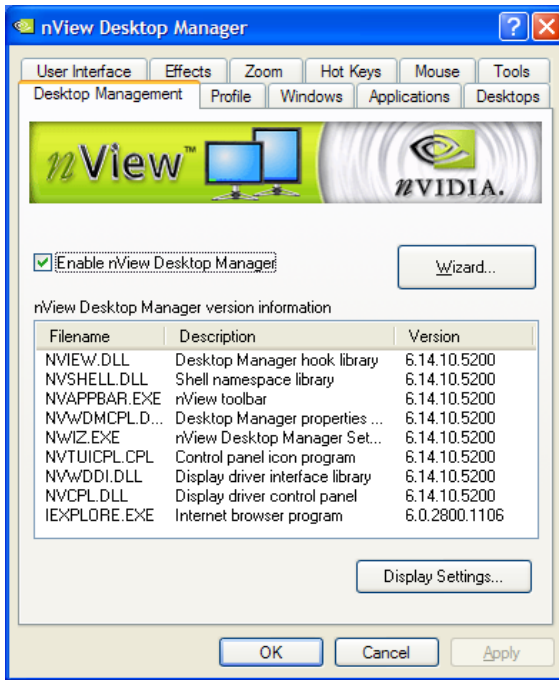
nView Desktop Manager

User Interface | Effects | Zoom | Hot Keys | Mouse | Tools
Desktop Management | Profile | Windows | Applications | Desktops

nView™

nVIDIA.

Enable nView Desktop Manager

Wizard...

nView Desktop Manager version information

| Filename | Description | Version |
|---|---|---|
| NVIEW.DLL | Desktop Manager hook library | 6.14.10.5200 |
| NVSHELL.DLL | Shell namespace library | 6.14.10.5200 |
| NVAPPBAR.EXE | nView toolbar | 6.14.10.5200 |
| NVWDMCPL.D... | Desktop Manager properties ... | 6.14.10.5200 |
| NWIZ.EXE | nView Desktop Manager Set... | 6.14.10.5200 |
| NVTUICPL.CPL | Control panel icon program | 6.14.10.5200 |
| NVWDDI.DLL | Display driver interface library | 6.14.10.5200 |
| NVCPL.DLL | Display driver control panel | 6.14.10.5200 |
| IEXPLORE.EXE | Internet browser program | 6.0.2800.1106 |

Display Settings...

OK | Cancel | Apply